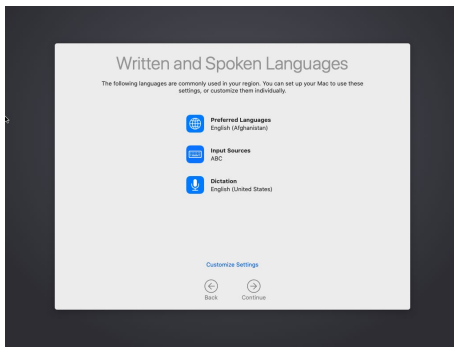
Written and Spoken Languages

The following languages are commonly used in your region. You can set up your Mac to use these settings, or customize them individually.

Preferred Languages
English (Afghanistan)

Input Sources
ABC

Dictation
English (United States)

Customize Settings

Back

Continue